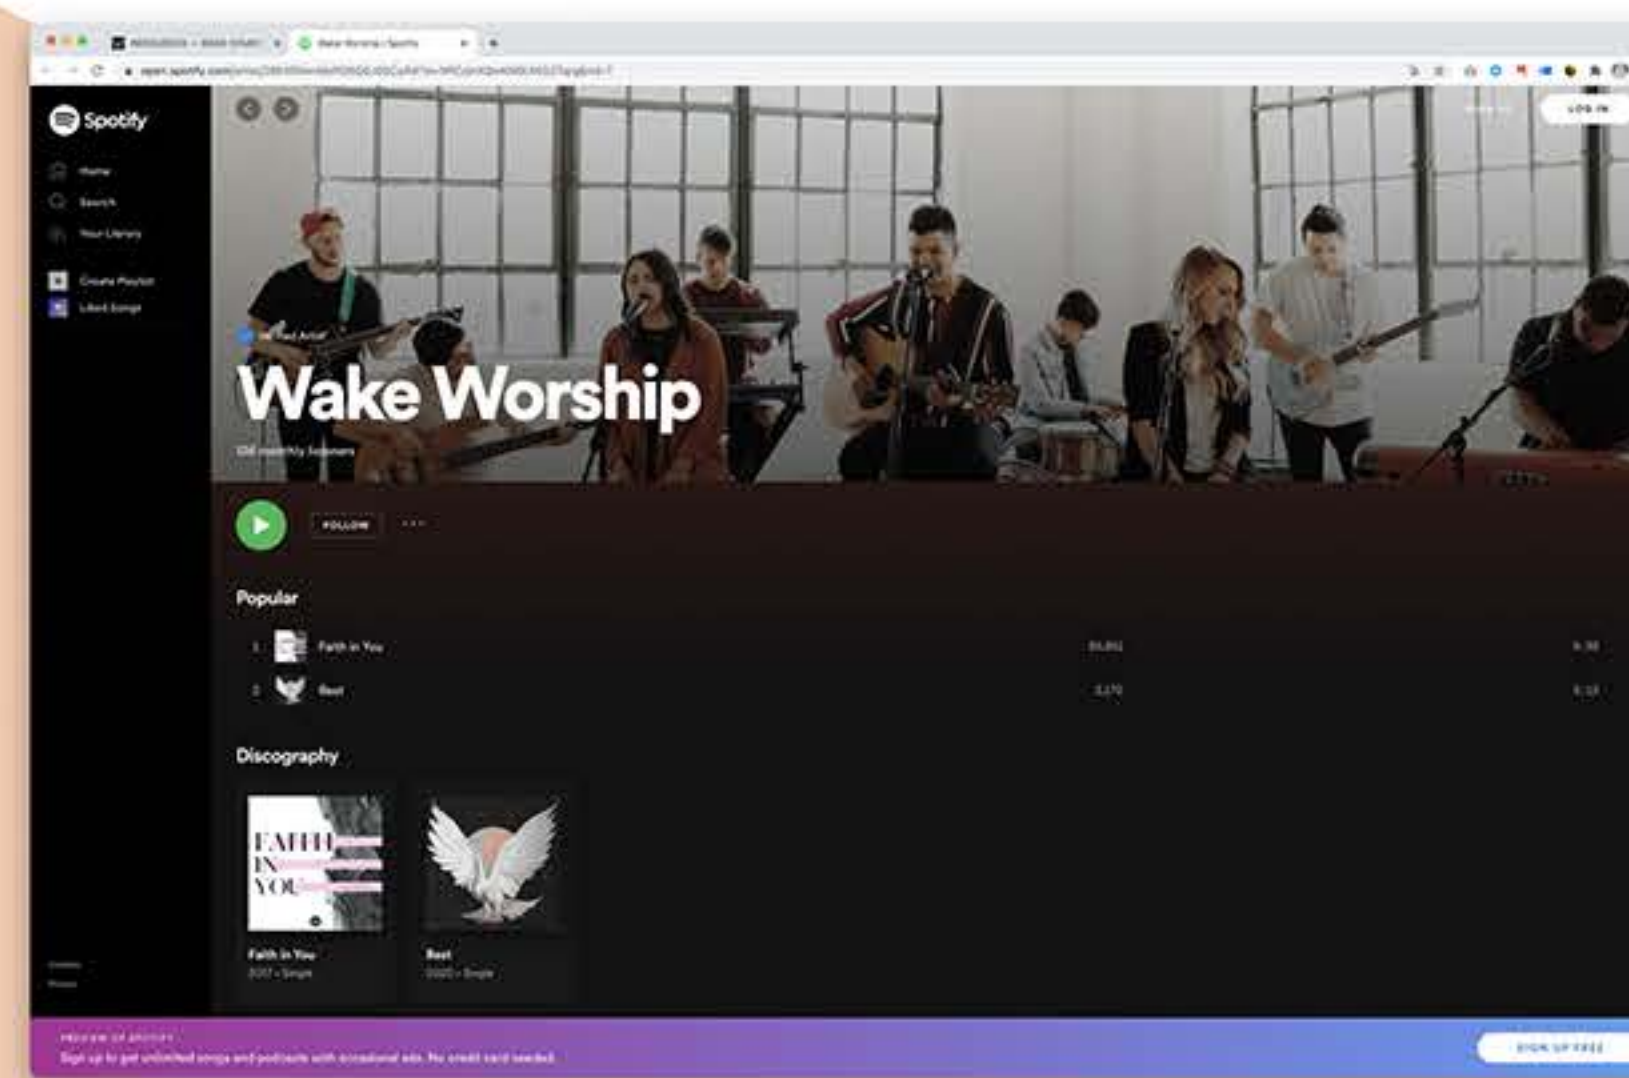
Wake Worship | Spotify

Spotify

Home

Search

Your Library

Create Playlist

Liked Songs

LOG IN

Verified Artist

Wake Worship

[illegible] monthly listeners

FOLLOW

...

Popular

1 Faith in You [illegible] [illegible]

2 Rest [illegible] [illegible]

Discography

FAITH IN YOU

Faith in You

2017 • Single

Rest

2020 • Single

PREVIEW OF SPOTIFY

Sign up to get unlimited songs and podcasts with occasional ads. No credit card needed.

SIGN UP FREE